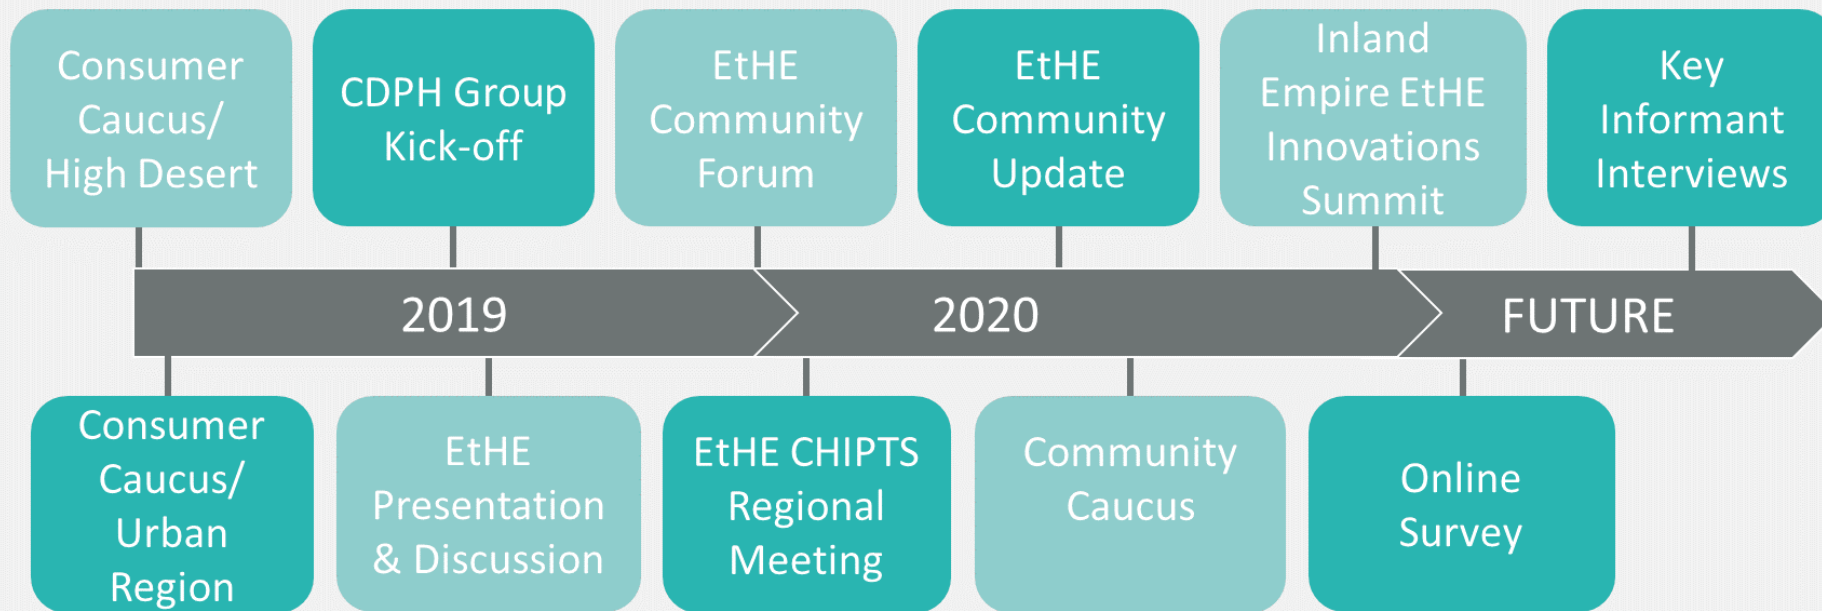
Consumer Caucus/ High Desert

CDPH Group Kick-off

EtHE Community Forum

EtHE Community Update

Inland Empire EtHE Innovations Summit

Key Informant Interviews

2019

2020

FUTURE

Consumer Caucus/ Urban Region

EtHE Presentation & Discussion

EtHE CHIPTS Regional Meeting

Community Caucus

Online Survey